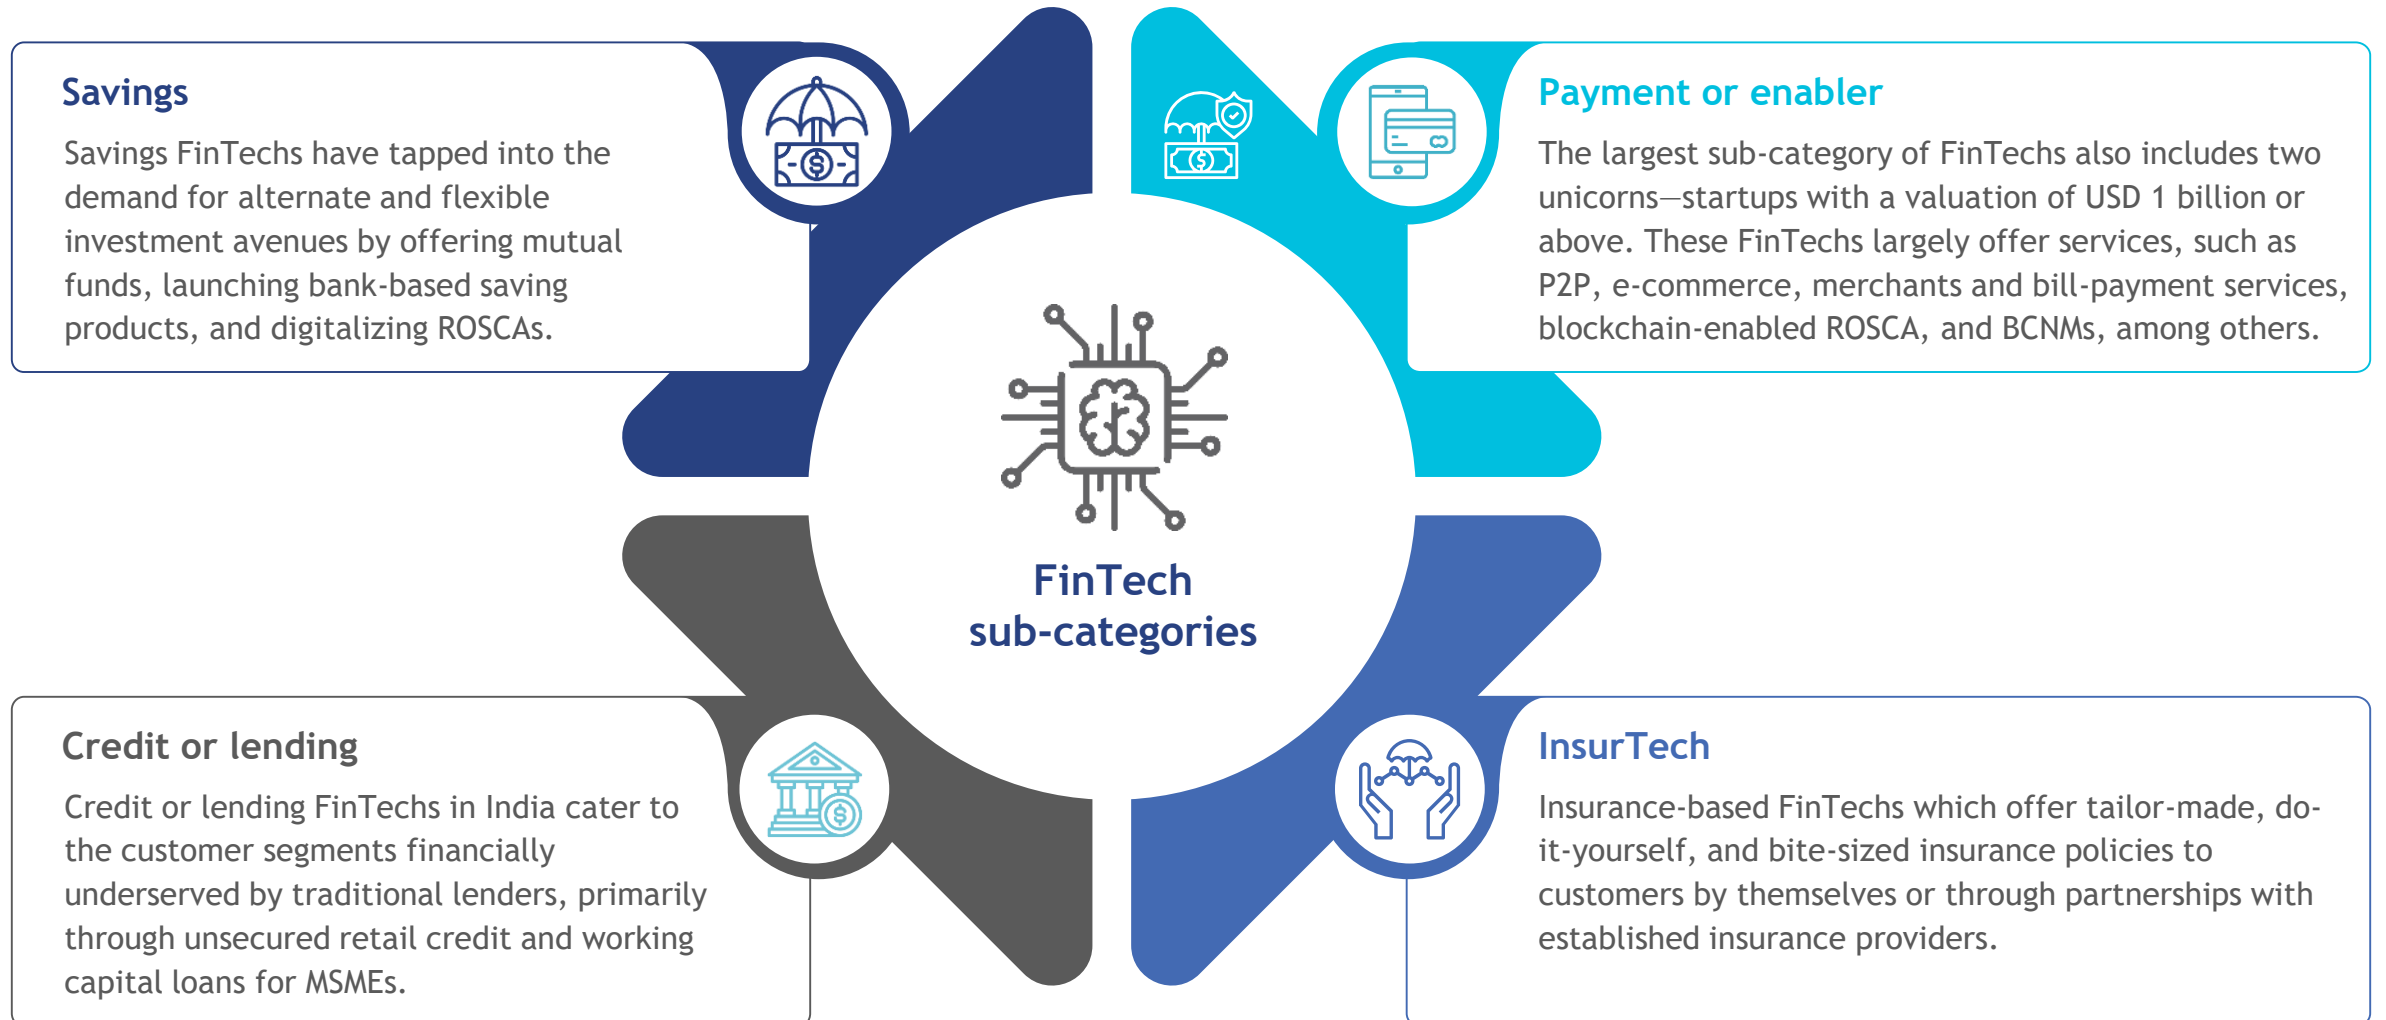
Savings

Savings FinTechs have tapped into the demand for alternate and flexible investment avenues by offering mutual funds, launching bank-based saving products, and digitalizing ROSCAs.

Payment or enabler

The largest sub-category of FinTechs also includes two unicorns—startups with a valuation of USD 1 billion or above. These FinTechs largely offer services, such as P2P, e-commerce, merchants and bill-payment services, blockchain-enabled ROSCA, and BCNMs, among others.

FinTech sub-categories

Credit or lending

Credit or lending FinTechs in India cater to the customer segments financially underserved by traditional lenders, primarily through unsecured retail credit and working capital loans for MSMEs.

InsurTech

Insurance-based FinTechs which offer tailor-made, do-it-yourself, and bite-sized insurance policies to customers by themselves or through partnerships with established insurance providers.